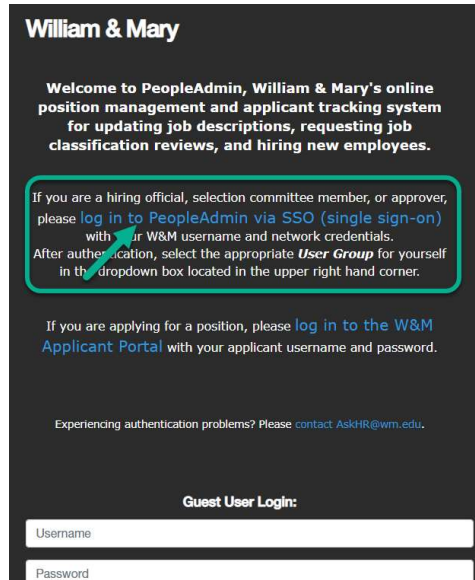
William & Mary

Welcome to PeopleAdmin, William & Mary's online position management and applicant tracking system for updating job descriptions, requesting job classification reviews, and hiring new employees.

If you are a hiring official, selection committee member, or approver, please log in to PeopleAdmin via SSO (single sign-on) with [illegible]ur W&M username and network credentials. After authe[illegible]cation, select the appropriate *User Group* for yourself in th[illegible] dropdown box located in the upper right hand corner.

If you are applying for a position, please log in to the W&M Applicant Portal with your applicant username and password.

Experiencing authentication problems? Please contact AskHR@wm.edu.

Guest User Login:

Username

Password